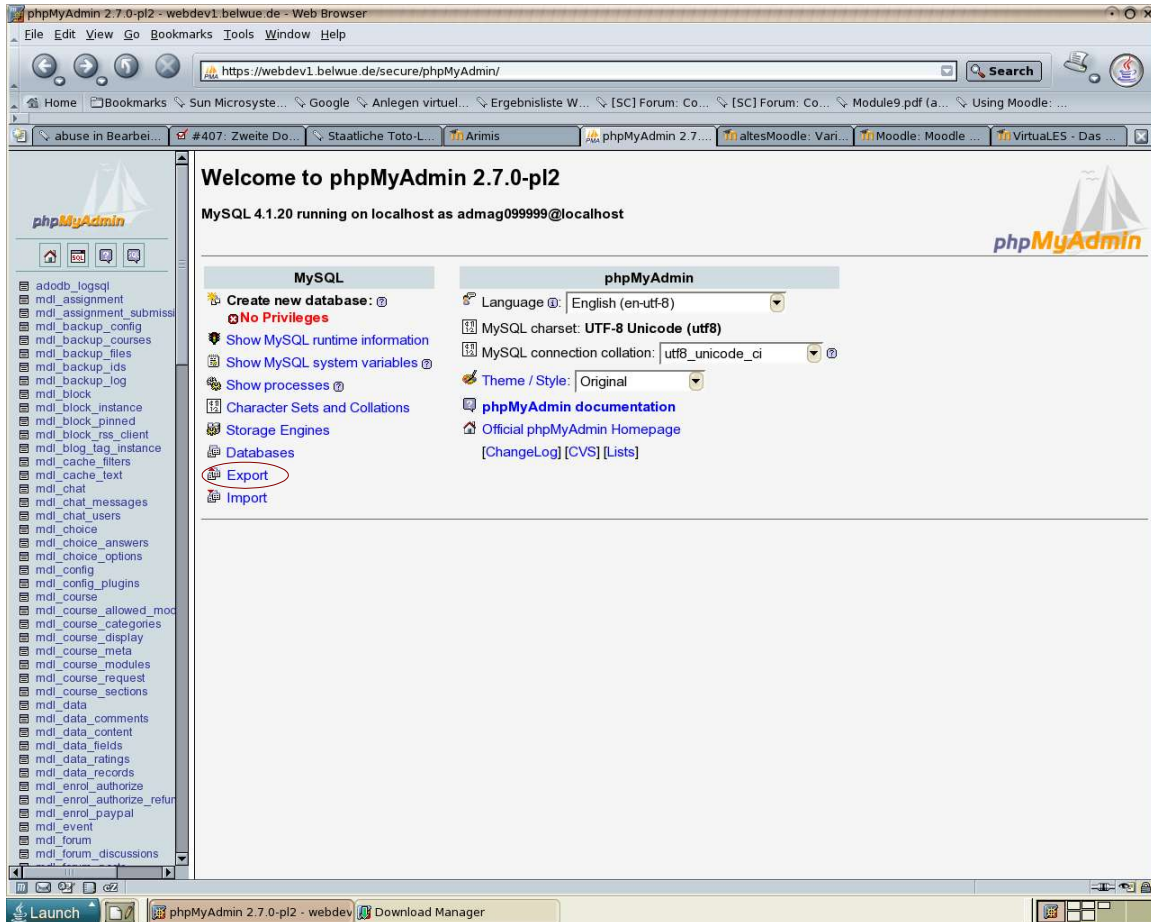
phpMyAdmin 2.7.0-pl2 - webdev1.belwue.de - Web Browser

File Edit View Go Bookmarks Tools Window Help

https://webdev1.belwue.de/secure/phpMyAdmin/

Search

Home Bookmarks Sun Microsyste... Google Anlegen virtuel... Ergebnisliste W... [SC] Forum: Co... [SC] Forum: Co... Module9.pdf (a... Using Moodle: ...

abuse in Bearbei... #407: Zweite Do... Staatliche Toto-L... Arimis phpMyAdmin 2.7.... altesMoodle: Vari... Moodle: Moodle ... VirtuaLES - Das ...

phpMyAdmin

adodb_logsql
mdl_assignment
mdl_assignment_submissi
mdl_backup_config
mdl_backup_courses
mdl_backup_files
mdl_backup_ids
mdl_backup_log
mdl_block
mdl_block_instance
mdl_block_pinned
mdl_block_rss_client
mdl_blog_tag_instance
mdl_cache_filters
mdl_cache_text
mdl_chat
mdl_chat_messages
mdl_chat_users
mdl_choice
mdl_choice_answers
mdl_choice_options
mdl_config
mdl_config_plugins
mdl_course
mdl_course_allowed_moc
mdl_course_categories
mdl_course_display
mdl_course_meta
mdl_course_modules
mdl_course_request
mdl_course_sections
mdl_data
mdl_data_comments
mdl_data_content
mdl_data_fields
mdl_data_ratings
mdl_data_records
mdl_enrol_authorize
mdl_enrol_authorize_refun
mdl_enrol_paypal
mdl_event
mdl_forum
mdl_forum_discussions

Welcome to phpMyAdmin 2.7.0-pl2

MySQL 4.1.20 running on localhost as admag099999@localhost

phpMyAdmin

MySQL

Create new database:
No Privileges
Show MySQL runtime information
Show MySQL system variables
Show processes
Character Sets and Collations
Storage Engines
Databases
Export
Import

phpMyAdmin

Language: English (en-utf-8)
MySQL charset: UTF-8 Unicode (utf8)
MySQL connection collation: utf8_unicode_ci
Theme / Style: Original
phpMyAdmin documentation
Official phpMyAdmin Homepage
[ChangeLog] [CVS] [Lists]

Launch
phpMyAdmin 2.7.0-pl2 - webdev
Download Manager